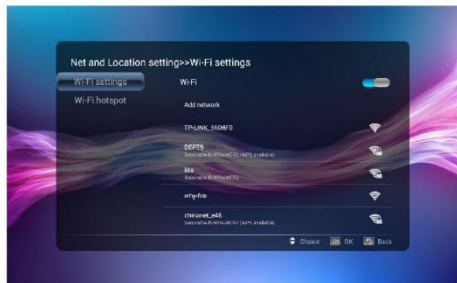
Net and Location setting>>Wi-Fi settings

Wi-Fi settings
Wi-Fi hotspot

Wi-Fi

Add network

TP-LINK_59D8F0

DEPTS
Secured with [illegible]

kks
Secured with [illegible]

why-fine

chinanet_e45
Secured with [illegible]

Choice OK Back